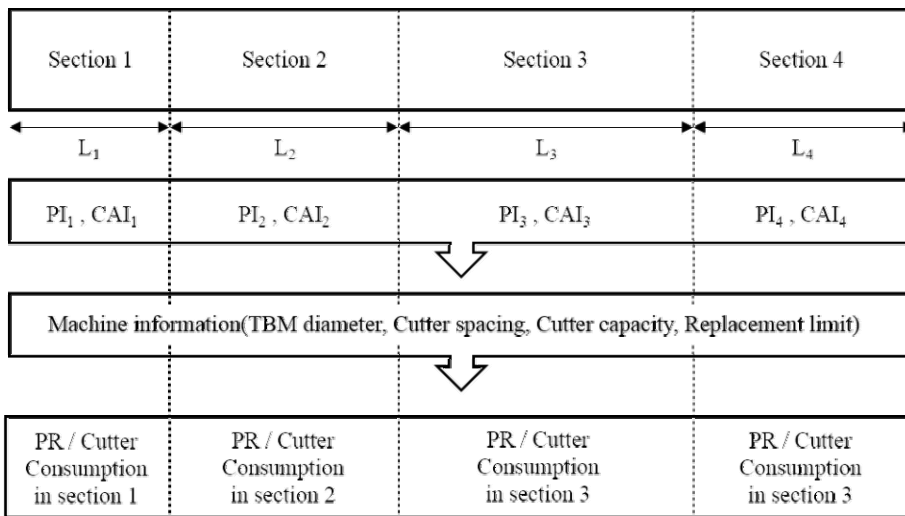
| Section 1 | Section 2 | Section 3 | Section 4 |
|---|---|---|---|

| $L_1$ | $L_2$ | $L_3$ | $L_4$ |
|---|---|---|---|

| $PI_1$ , $CAI_1$ | $PI_2$ , $CAI_2$ | $PI_3$ , $CAI_3$ | $PI_4$ , $CAI_4$ |
|---|---|---|---|

Machine information(TBM diameter, Cutter spacing, Cutter capacity, Replacement limit)

| PR / Cutter Consumption in section 1 | PR / Cutter Consumption in section 2 | PR / Cutter Consumption in section 3 | PR / Cutter Consumption in section 3 |
|---|---|---|---|